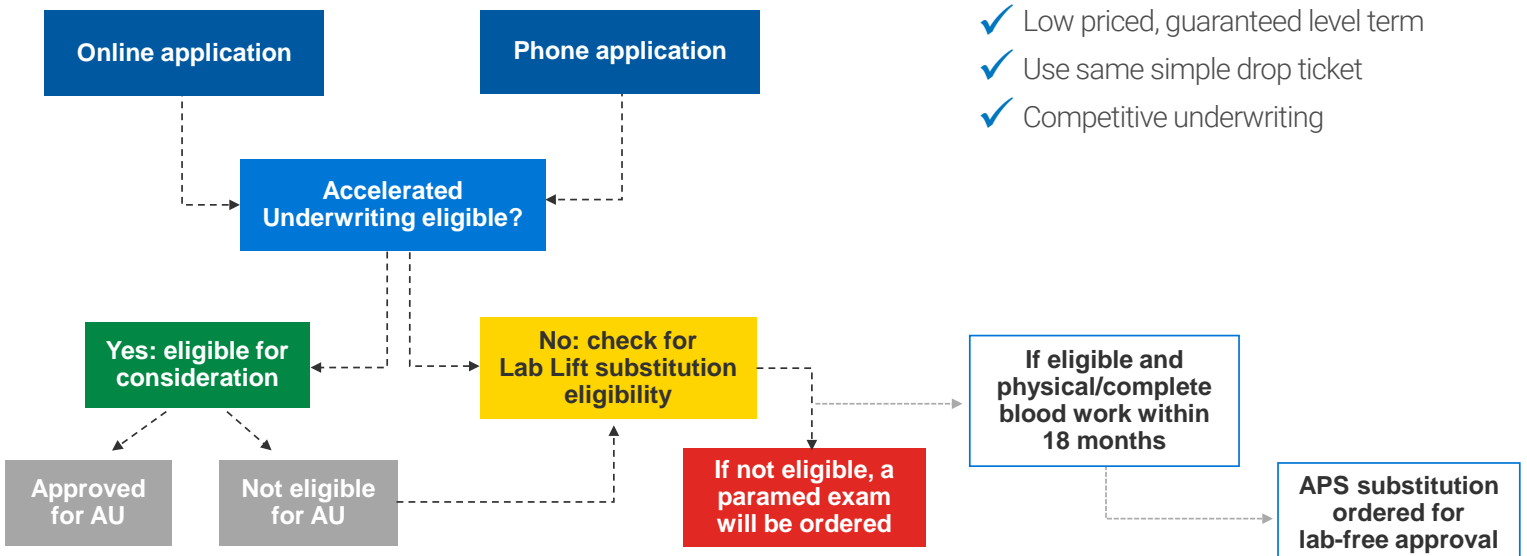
Online application

Phone application

✓ Low priced, guaranteed level term
✓ Use same simple drop ticket
✓ Competitive underwriting

Accelerated Underwriting eligible?

Yes: eligible for consideration

No: check for Lab Lift substitution eligibility

If eligible and physical/complete blood work within 18 months

Approved for AU

Not eligible for AU

If not eligible, a paramed exam will be ordered

APS substitution ordered for lab-free approval